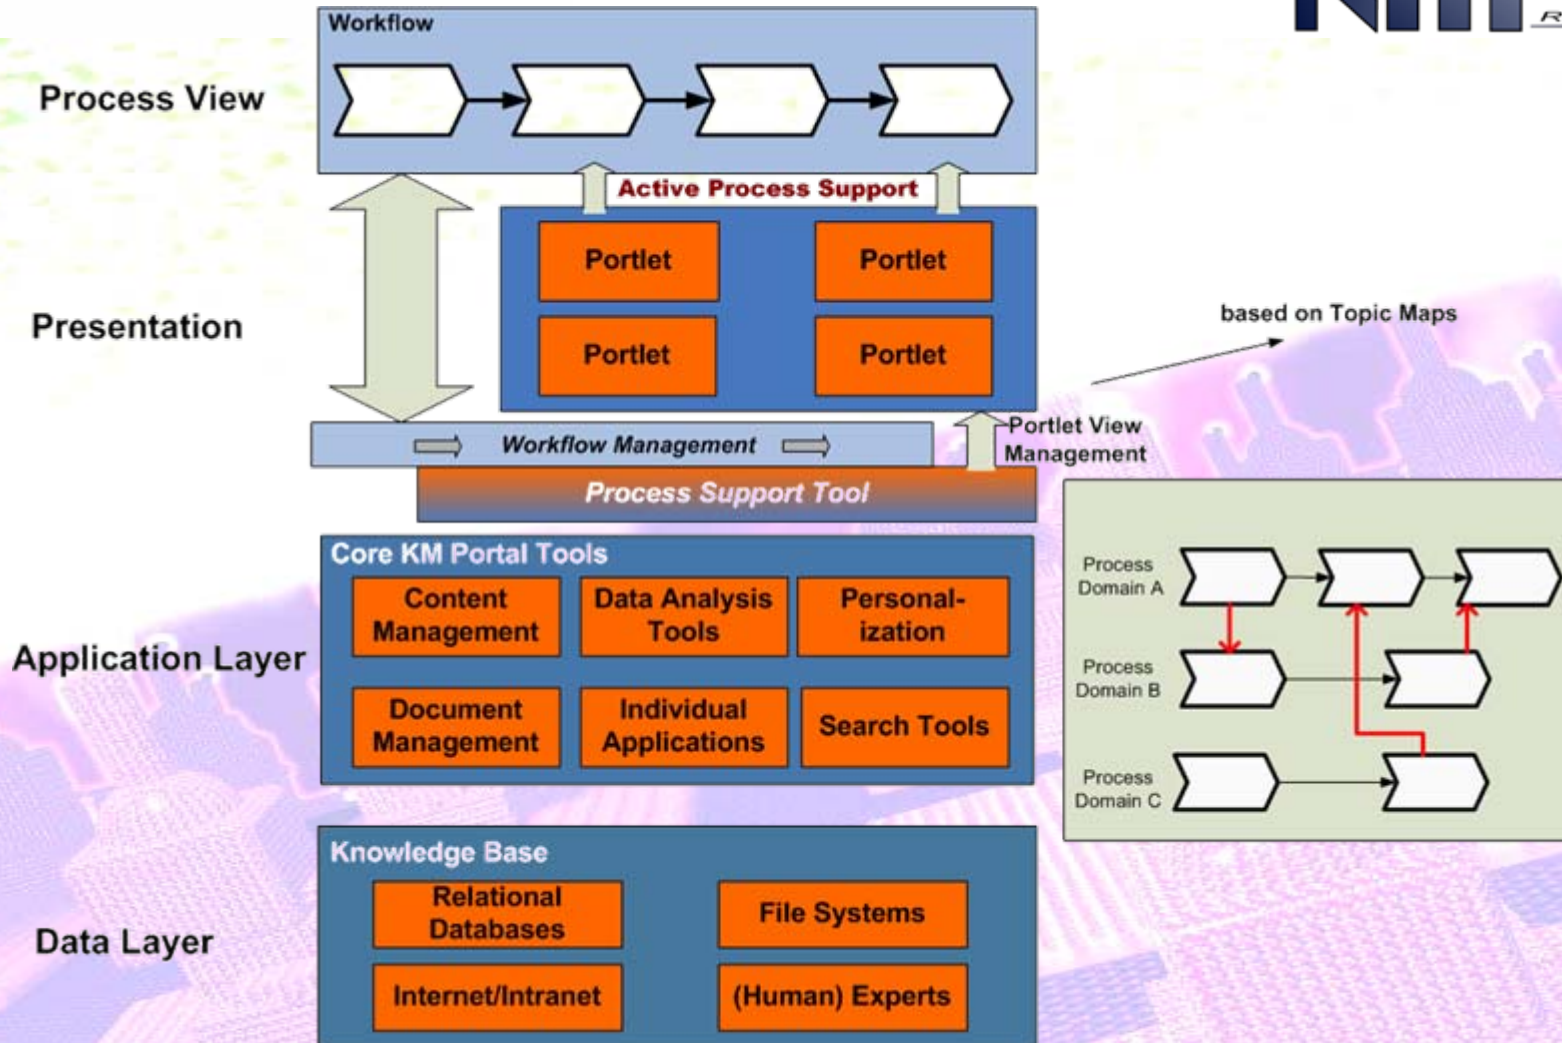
Process View

Workflow

Active Process Support

Presentation

Portlet

Portlet

Portlet

Portlet

based on Topic Maps

Workflow Management

Portlet View Management

Process Support Tool

Core KM Portal Tools

Application Layer

Content Management

Data Analysis Tools

Personalization

Document Management

Individual Applications

Search Tools

Process Domain A

Process Domain B

Process Domain C

Knowledge Base

Data Layer

Relational Databases

File Systems

Internet/Intranet

(Human) Experts